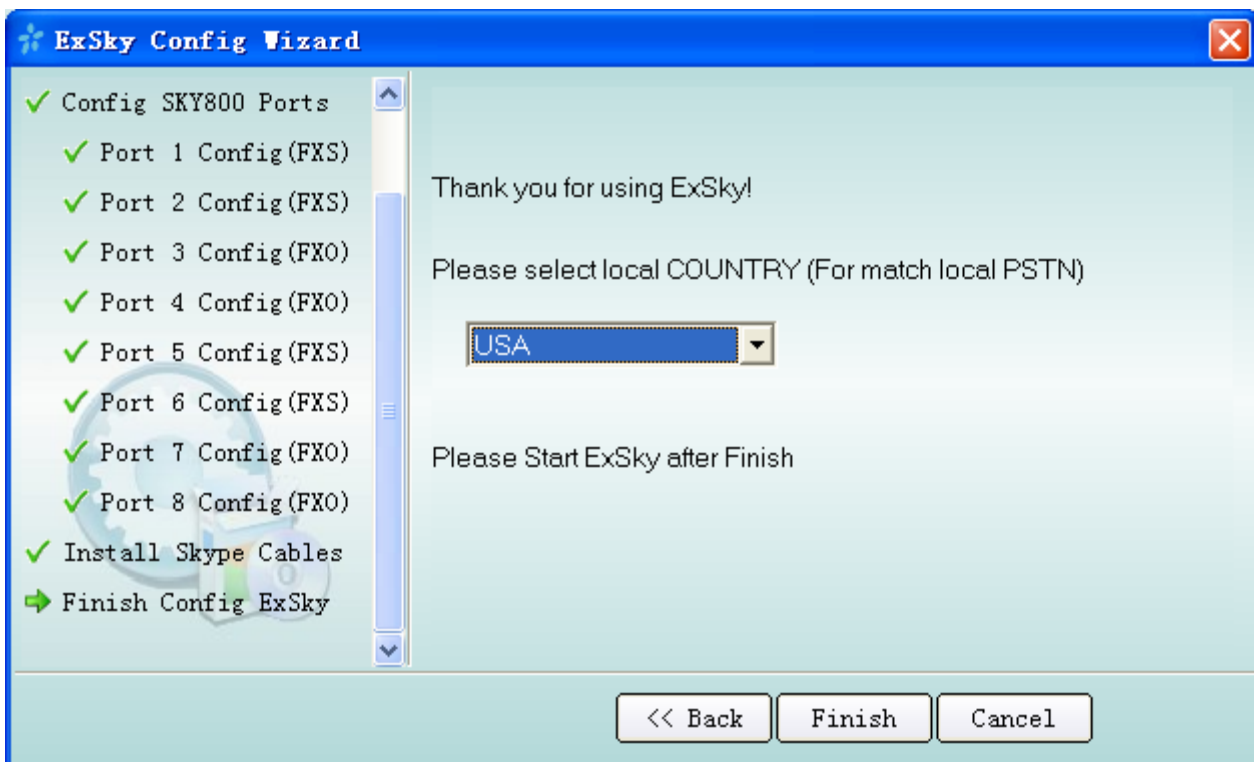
ExSky Config Wizard

Config SKY800 Ports
Port 1 Config(FXS)
Port 2 Config(FXS)
Port 3 Config(FXO)
Port 4 Config(FXO)
Port 5 Config(FXS)
Port 6 Config(FXS)
Port 7 Config(FXO)
Port 8 Config(FXO)
Install Skype Cables
Finish Config ExSky

Thank you for using ExSky!

Please select local COUNTRY (For match local PSTN)

USA

Please Start ExSky after Finish

<< Back
Finish
Cancel